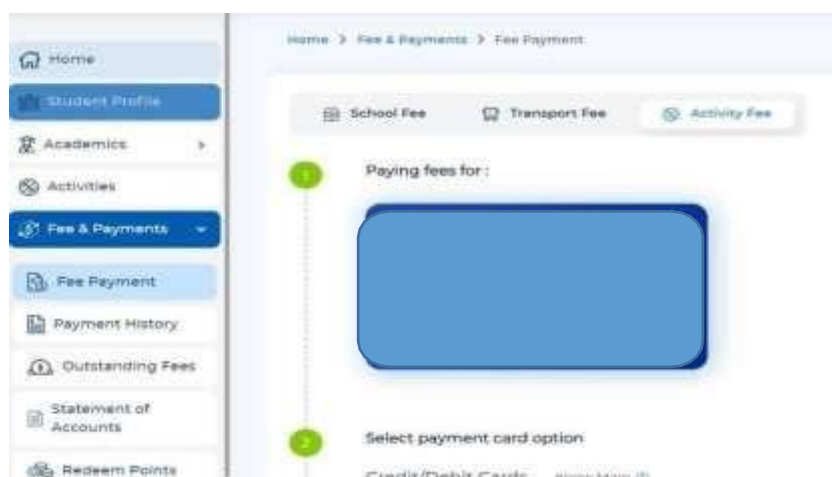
Home
Student Profile
Academics
Activities
Fee & Payments
Fee Payment
Payment History
Outstanding Fees
Statement of Accounts
Redeem Points

Home > Fee & Payments > Fee Payment

School Fee
Transport Fee
Activity Fee

1
Paying fees for :

2
Select payment card option
Credit/Debit Cards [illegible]